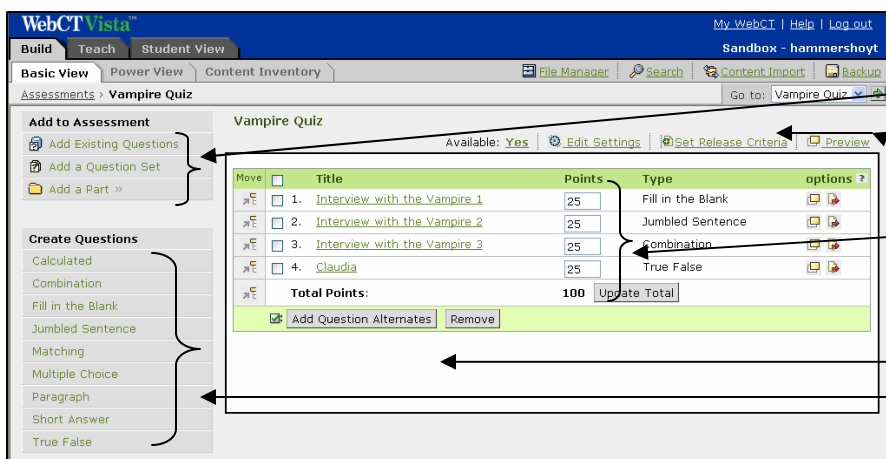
WebCT Vista™

My WebCT | Help | Log out

Build | Teach | Student View

Sandbox - hammershoyt

Basic View | Power View | Content Inventory

File Manager | Search | Content Import | Backup

Assessments > Vampire Quiz

Go to: Vampire Quiz

Add to Assessment

Add Existing Questions

Add a Question Set

Add a Part »

Create Questions

Calculated

Combination

Fill in the Blank

Jumbled Sentence

Matching

Multiple Choice

Paragraph

Short Answer

True False

Vampire Quiz

Available: Yes | Edit Settings | Set Release Criteria | Preview

| Move | | Title | Points | Type | options ? |
|---|---|---|---|---|---|
| | | 1. Interview with the Vampire 1 | 25 | Fill in the Blank | |
| | | 2. Interview with the Vampire 2 | 25 | Jumbled Sentence | |
| | | 3. Interview with the Vampire 3 | 25 | Combination | |
| | | 4. Claudia | 25 | True False | |
| | | Total Points: | 100 Update Total | | |

Add Question Alternates | Remove